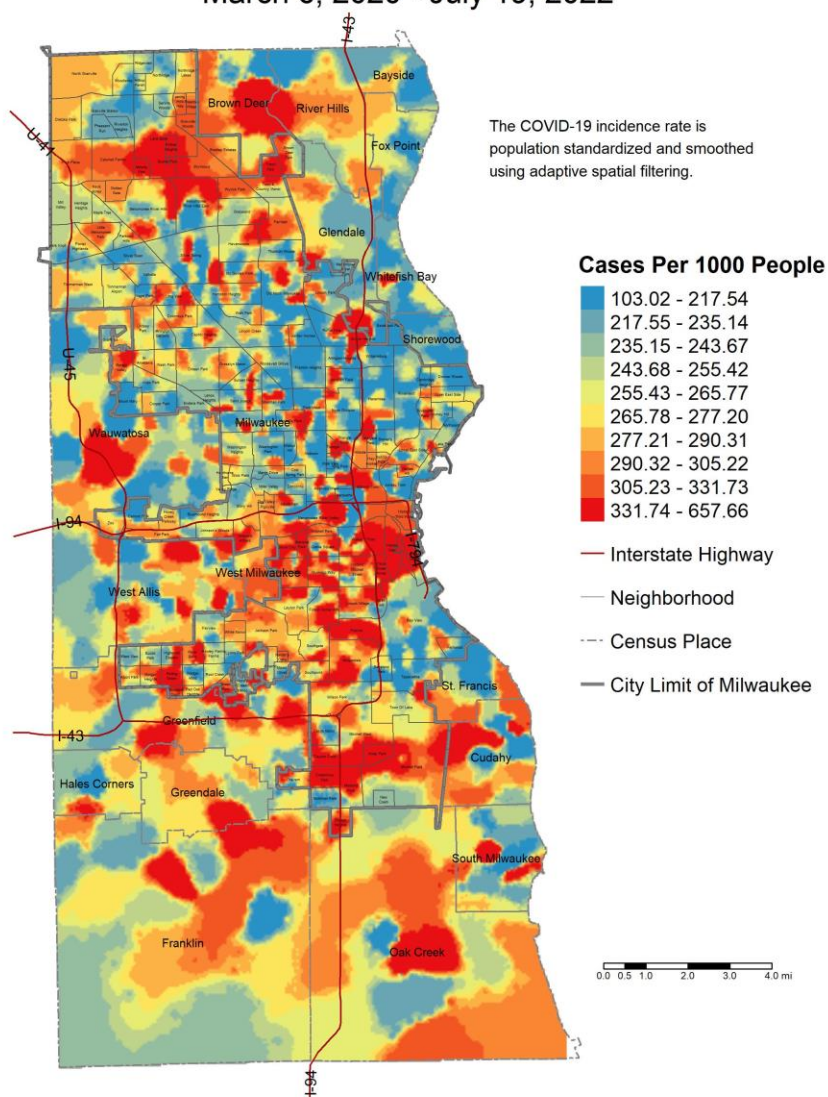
March 6, 2020 - July 15, 2022

The COVID-19 incidence rate is population standardized and smoothed using adaptive spatial filtering.

Cases Per 1000 People
103.02 - 217.54
217.55 - 235.14
235.15 - 243.67
243.68 - 255.42
255.43 - 265.77
265.78 - 277.20
277.21 - 290.31
290.32 - 305.22
305.23 - 331.73
331.74 - 657.66
Interstate Highway
Neighborhood
Census Place
City Limit of Milwaukee

I-43
Bayside
Brown Deer
River Hills
U-41
Fox Point
Glendale
Whitefish Bay
Shorewood
U-45
Wauwatosa
Milwaukee
I-94
I-794
West Milwaukee
West Allis
St. Francis
I-43
Greenfield
Cudahy
Hales Corners
Greendale
South Milwaukee
Franklin
Oak Creek
I-94

0.0 0.5 1.0 2.0 3.0 4.0 mi